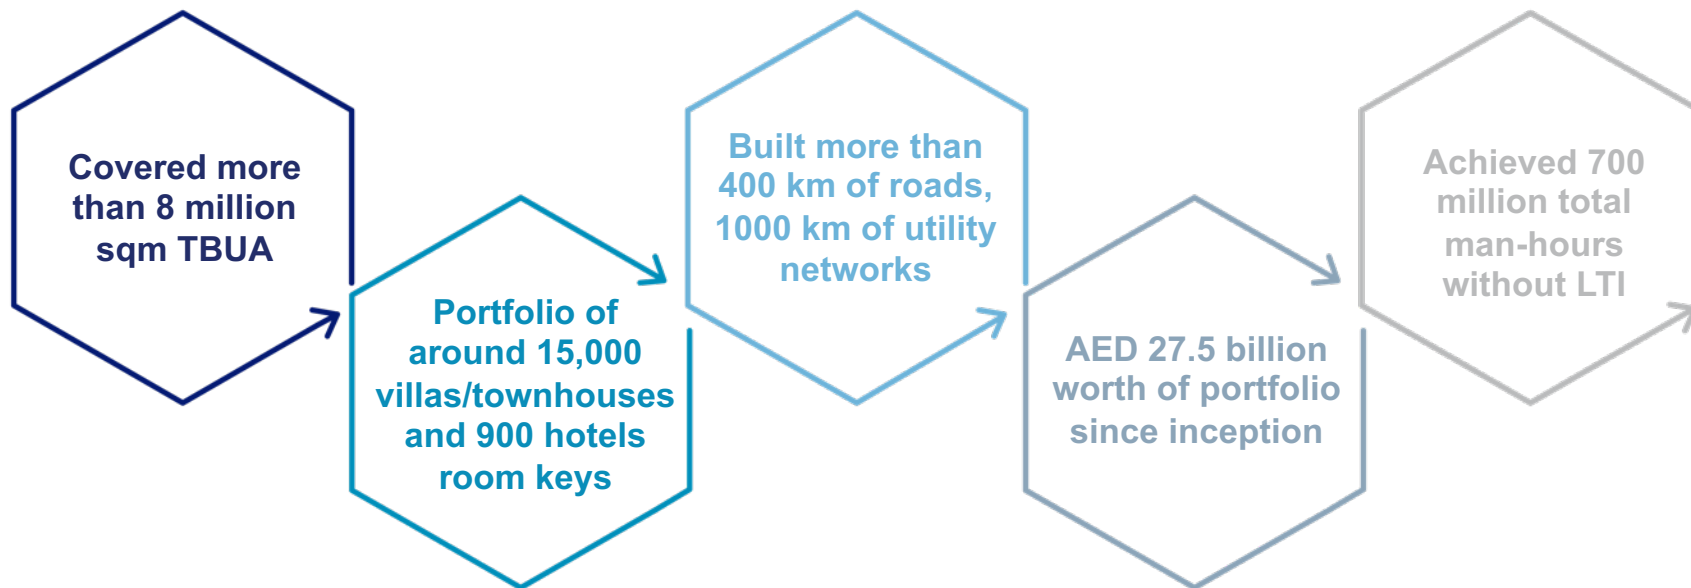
Covered more than 8 million sqm TBUA

Portfolio of around 15,000 villas/townhouses and 900 hotels room keys

Built more than 400 km of roads, 1000 km of utility networks

AED 27.5 billion worth of portfolio since inception

Achieved 700 million total man-hours without LTI